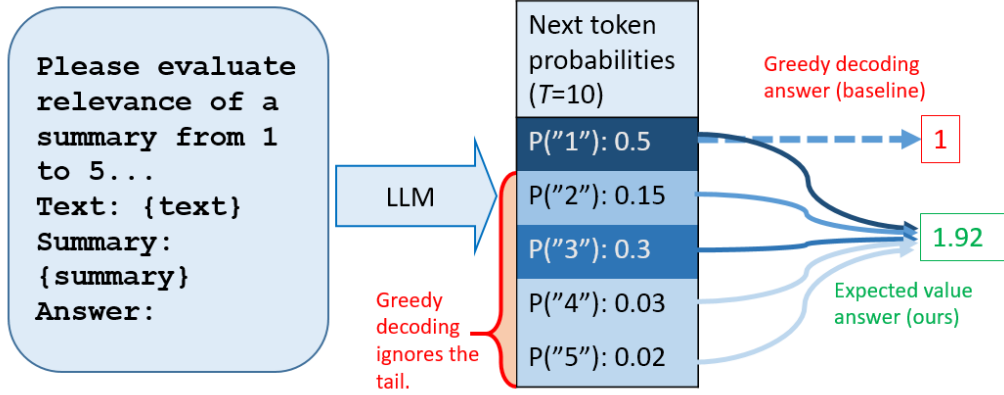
Please evaluate relevance of a summary from 1 to 5...
Text: {text}
Summary:
{summary}
Answer:

LLM

Next token probabilities ($T$=10)

P(”1”): 0.5
P(”2”): 0.15
P(”3”): 0.3
P(”4”): 0.03
P(”5”): 0.02

Greedy decoding answer (baseline)

1

1.92

Expected value answer (ours)

Greedy decoding ignores the tail.